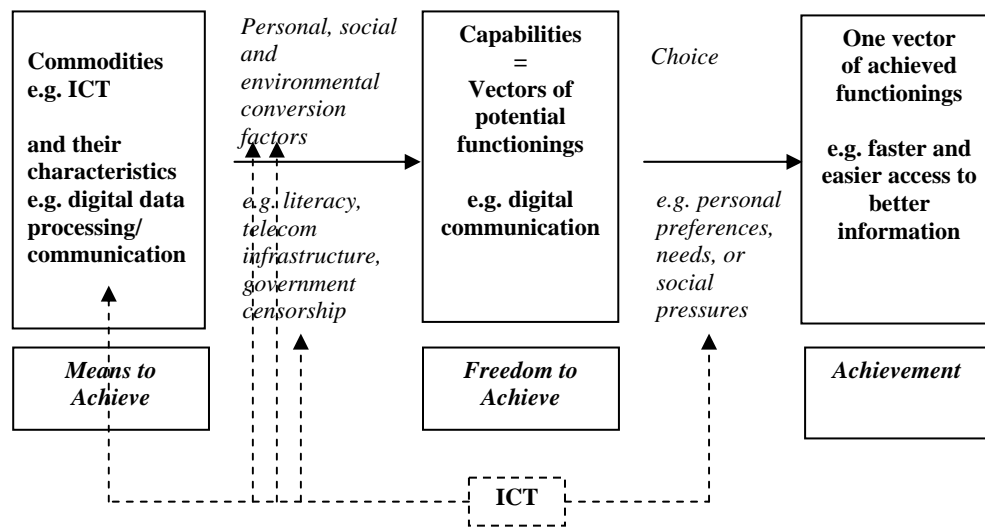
Commodities e.g. ICT

and their characteristics e.g. digital data processing/ communication

Personal, social and environmental conversion factors

e.g. literacy, telecom infrastructure, government censorship

Capabilities = Vectors of potential functionings

e.g. digital communication

Choice

e.g. personal preferences, needs, or social pressures

One vector of achieved functionings

e.g. faster and easier access to better information

Means to Achieve

Freedom to Achieve

Achievement

ICT